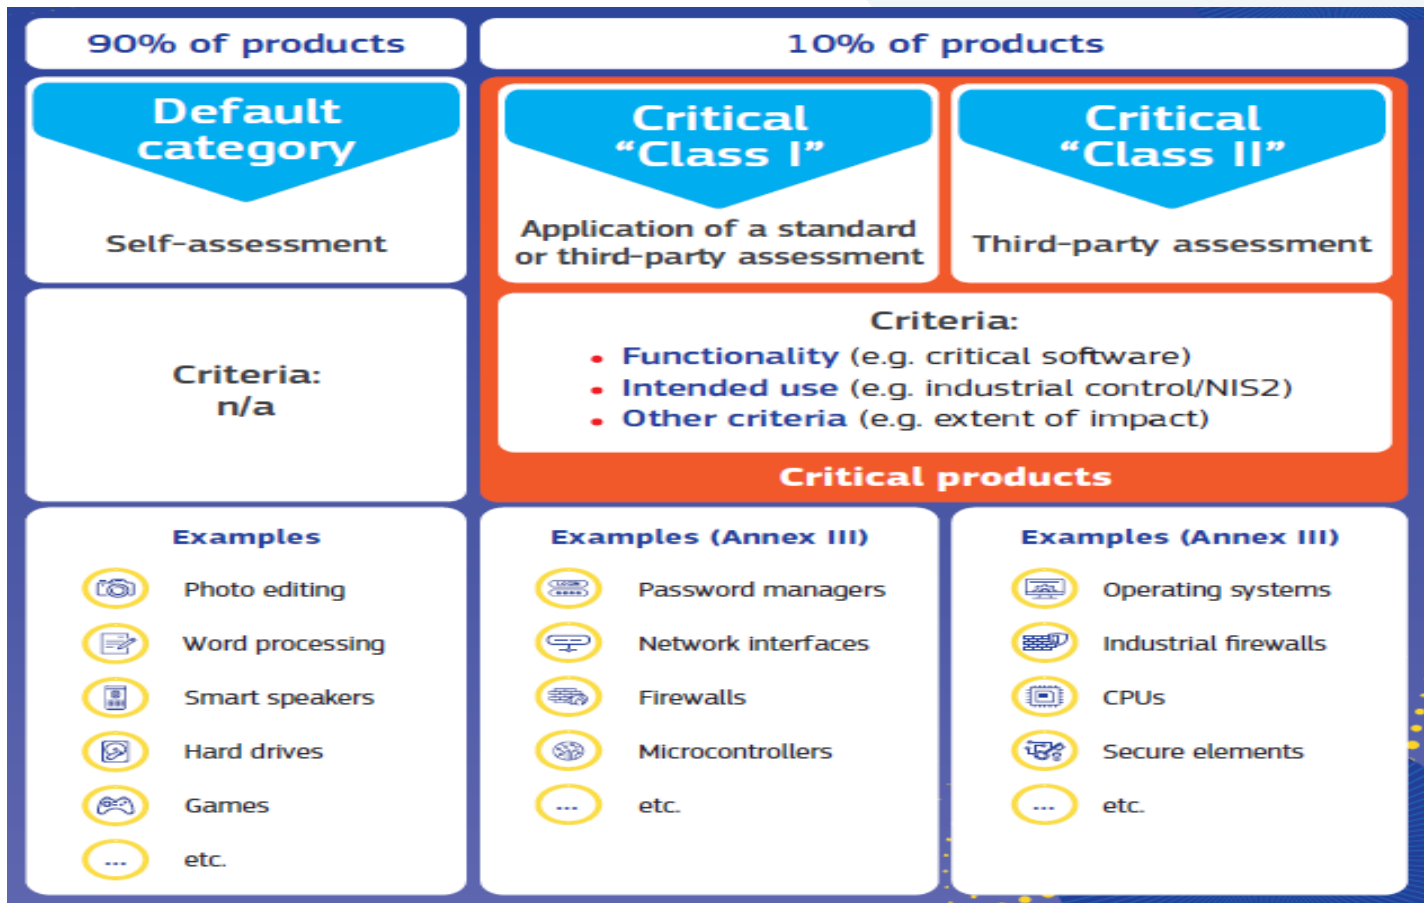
90% of products

10% of products

Default category

Self-assessment

Critical "Class I"

Application of a standard or third-party assessment

Critical "Class II"

Third-party assessment

Criteria: n/a

Criteria:
• Functionality (e.g. critical software)
• Intended use (e.g. industrial control/NIS2)
• Other criteria (e.g. extent of impact)

Critical products

Examples
Photo editing
Word processing
Smart speakers
Hard drives
Games
...
etc.

Examples (Annex III)
Password managers
Network interfaces
Firewalls
Microcontrollers
...
etc.

Examples (Annex III)
Operating systems
Industrial firewalls
CPUs
Secure elements
...
etc.